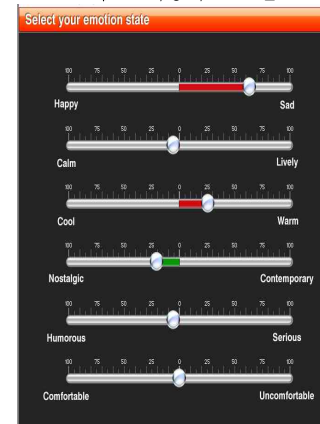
Select your emotion state

100 75 50 25 0 25 50 75 100
Happy Sad

100 75 50 25 0 25 50 75 100
Calm Lively

100 75 50 25 0 25 50 75 100
Cool Warm

100 75 50 25 0 25 50 75 100
Nostalgic Contemporary

100 75 50 25 0 25 50 75 100
Humorous Serious

100 75 50 25 0 25 50 75 100
Comfortable Uncomfortable